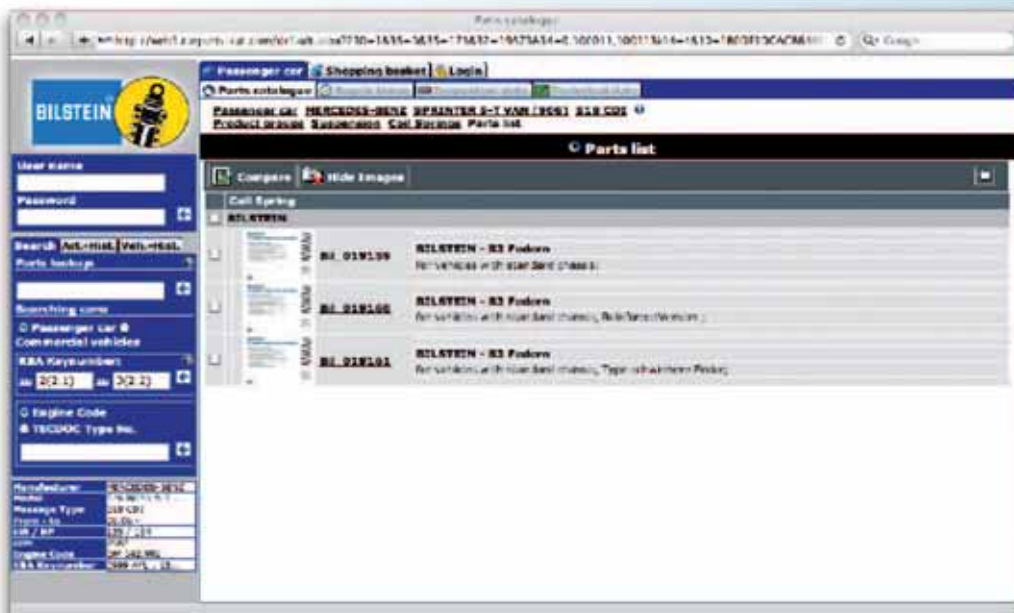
Parts catalogue

http://web1.ecparts-car.com/ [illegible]

Google

BILSTEIN

Passenger car | Shopping basket | Login

Parts catalogue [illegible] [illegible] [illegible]

Passenger car MERCEDES-BENZ SPRINTER 3-T VAN (906) 318 CDI
Product groups Suspension Coil Springs Parts list

Parts list

User name

Password

Search | Art.-Hist. | Veh.-Hist.

Parts lookup

Searching come

Passenger car
Commercial vehicles

KBA Keynumber

2(2.1) 3(2.2)

Engine Code
TECDOC Type No.

Compare | Hide images

Coil Spring

BILSTEIN

BE 019159 BILSTEIN - B3 Federn
For vehicles with standard chassis;

BE 019160 BILSTEIN - B3 Federn
For vehicles with standard chassis, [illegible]

BE 019161 BILSTEIN - B3 Federn
For vehicles with standard chassis, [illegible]

| Manufacturer | MERCEDES-BENZ |
|---|---|
| Model | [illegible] |
| Message Type | 318 CDI |
| From - to | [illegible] |
| kW / HP | 135 / 184 |
| ccm | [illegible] |
| Engine Code | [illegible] |
| KBA Keynumber | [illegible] |